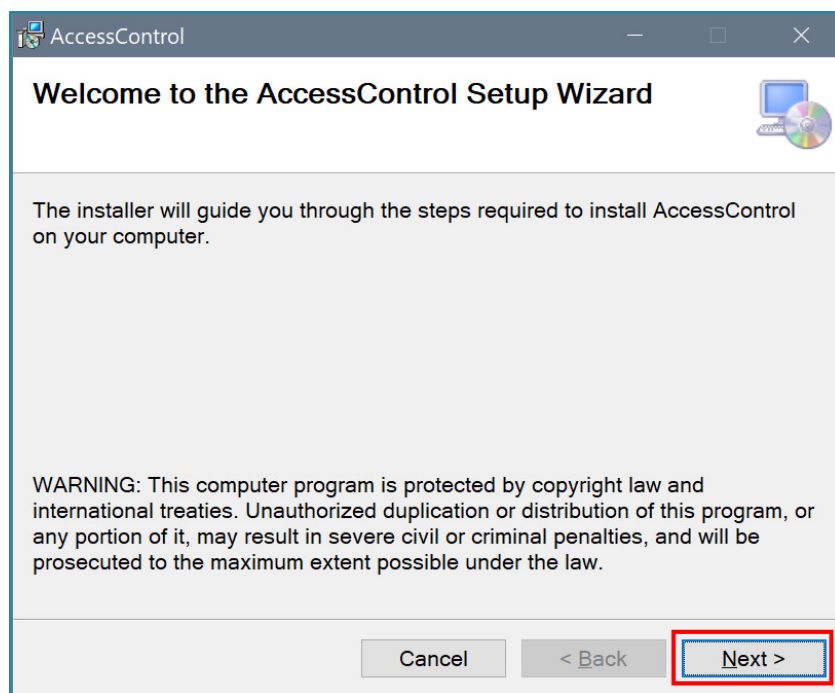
AccessControl

Welcome to the AccessControl Setup Wizard

The installer will guide you through the steps required to install AccessControl on your computer.

WARNING: This computer program is protected by copyright law and international treaties. Unauthorized duplication or distribution of this program, or any portion of it, may result in severe civil or criminal penalties, and will be prosecuted to the maximum extent possible under the law.

Cancel

< Back

Next >